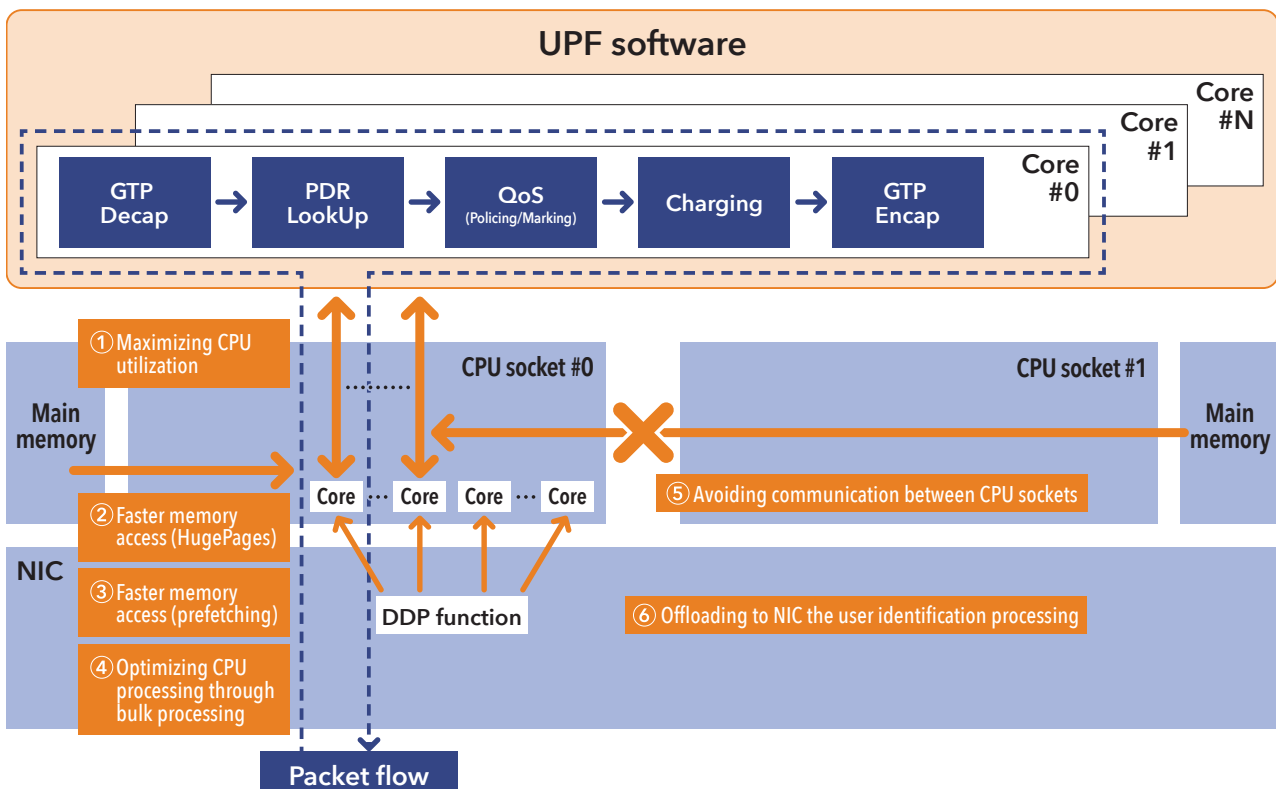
UPF software

Core #N

Core #1

Core #0

GTP Decap

PDR LookUp

QoS (Policing/Marking)

Charging

GTP Encap

① Maximizing CPU utilization

CPU socket #0

CPU socket #1

Main memory

Main memory

Core … Core Core … Core

⑤ Avoiding communication between CPU sockets

② Faster memory access (HugePages)

NIC

③ Faster memory access (prefetching)

DDP function

⑥ Offloading to NIC the user identification processing

④ Optimizing CPU processing through bulk processing

Packet flow